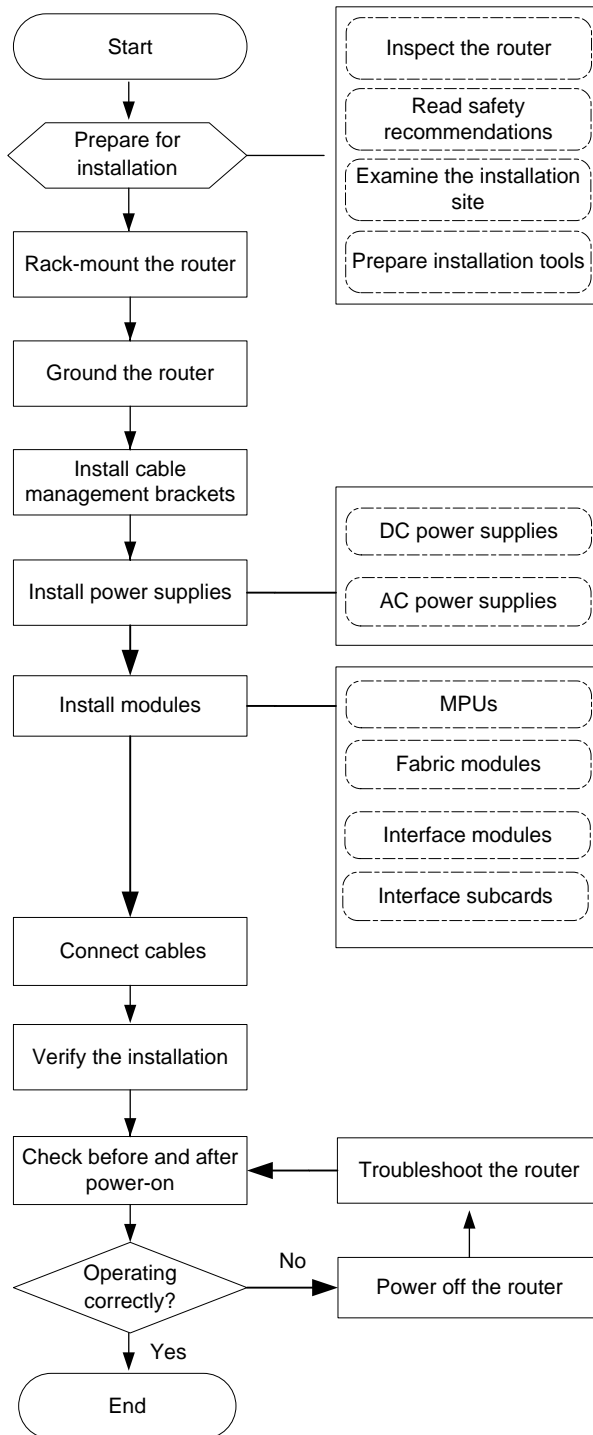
Start

Prepare for installation

Inspect the router

Read safety recommendations

Examine the installation site

Prepare installation tools

Rack-mount the router

Ground the router

Install cable management brackets

Install power supplies

DC power supplies

AC power supplies

Install modules

MPUs

Fabric modules

Interface modules

Interface subcards

Connect cables

Verify the installation

Check before and after power-on

Troubleshoot the router

Operating correctly?

No

Power off the router

Yes

End